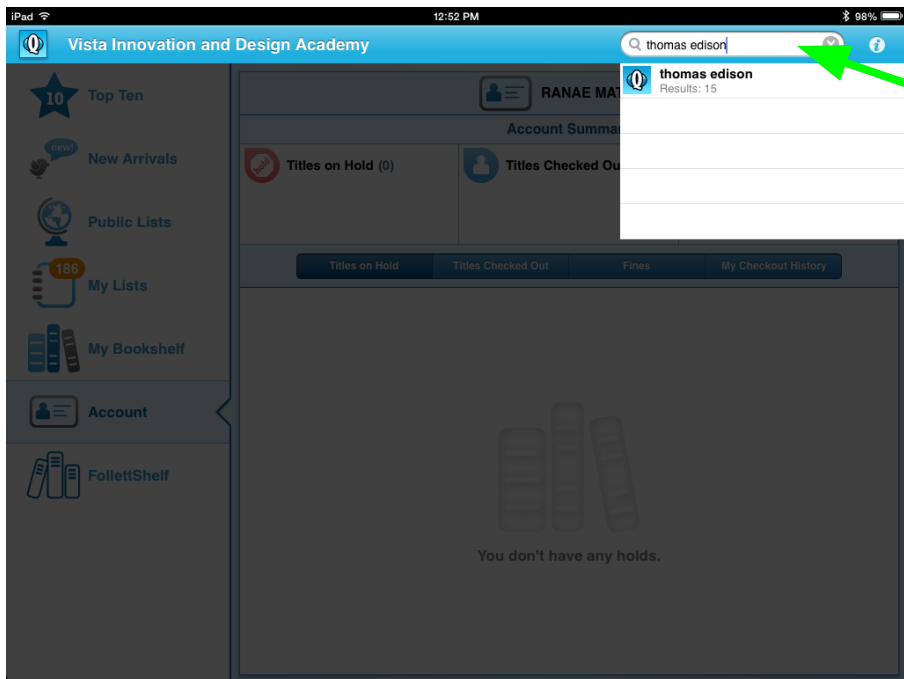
iPad 12:52 PM 98%

Vista Innovation and Design Academy

thomas edison

thomas edison
Results: 15

10 Top Ten

new! New Arrivals

Public Lists

186 My Lists

My Bookshelf

Account

FollettShelf

RANAE MA

Account Summa

Titles on Hold (0)

Titles Checked Ou

Titles on Hold | Titles Checked Out | Fines | My Checkout History

You don't have any holds.